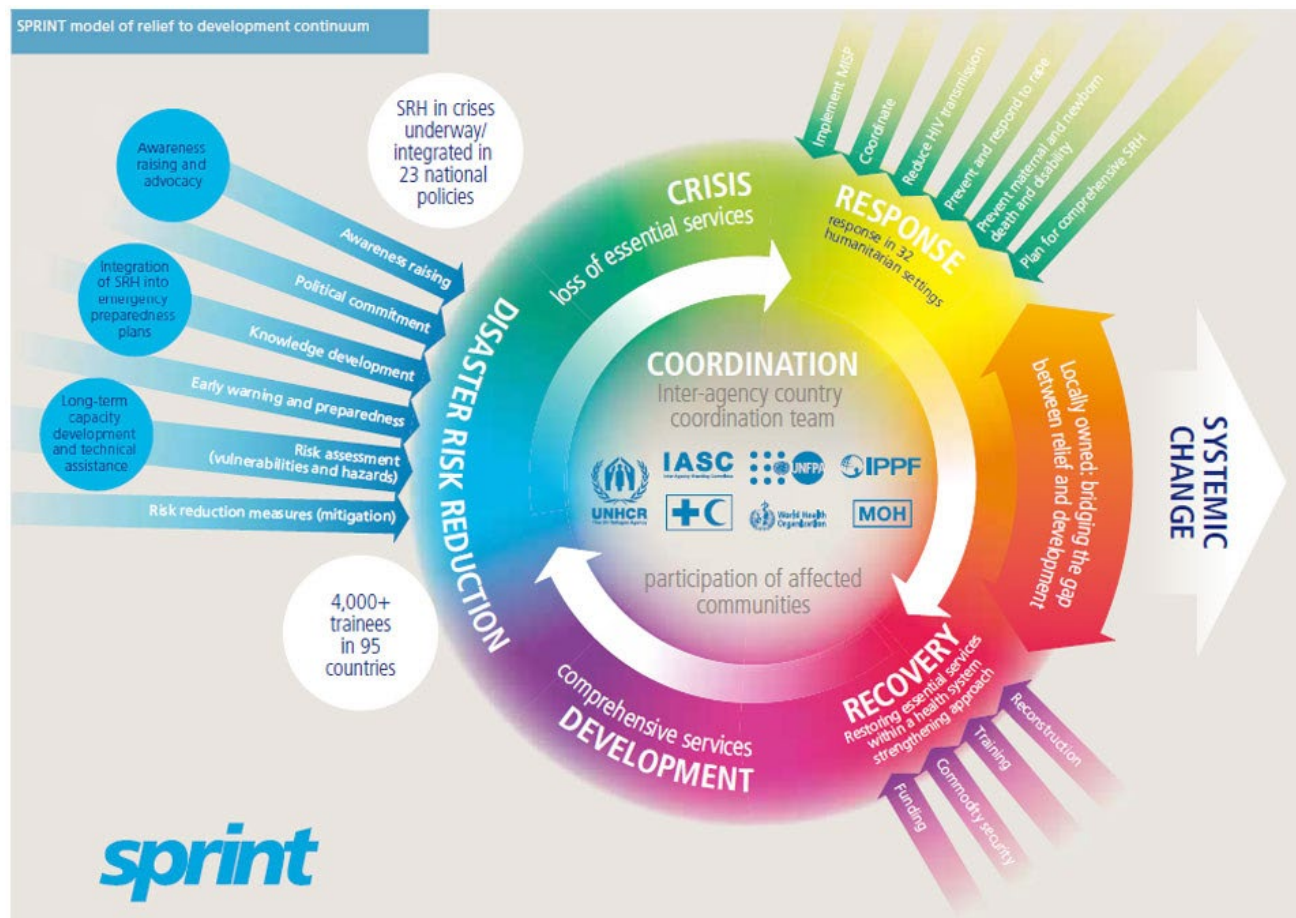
SPRINT model of relief to development continuum

SRH in crises underway/ integrated in 23 national policies

Awareness raising and advocacy

Integration of SRH into emergency preparedness plans

Long-term capacity development and technical assistance

Awareness raising

Political commitment

Knowledge development

Early warning and preparedness

Risk assessment (vulnerabilities and hazards)

Risk reduction measures (mitigation)

4,000+ trainees in 95 countries

DISASTER RISK REDUCTION

CRISIS

loss of essential services

Implement MISP

Coordinate

Reduce HIV transmission

Prevent and respond to rape

Prevent maternal and newborn death and disability

Plan for comprehensive SRH

RESPONSE

response in 32 humanitarian settings

COORDINATION

Inter-agency country coordination team

UNHCR

IASC

UNFPA

IPPF

World Health Organization

MOH

participation of affected communities

Locally owned: bridging the gap between relief and development

SYSTEMIC CHANGE

RECOVERY

Restoring essential services within a health system strengthening approach

Reconstruction

Training

Commodity security

Funding

comprehensive services

DEVELOPMENT

sprint